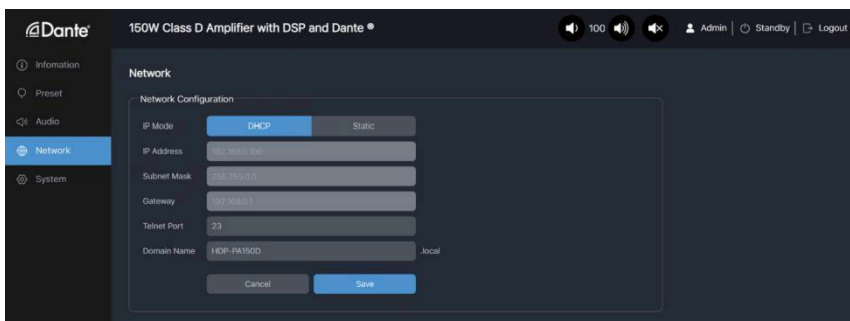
Dante

150W Class D Amplifier with DSP and Dante ®

100

Admin | Standby | Logout

Infomation
Preset
Audio
Network
System

Network

Network Configuration

IP Mode | DHCP | Static

IP Address | 192.168.0.100

Subnet Mask | 255.255.0.0

Gateway | 192.168.0.1

Telnet Port | 23

Domain Name | HDP-PA150D | .local

Cancel

Save